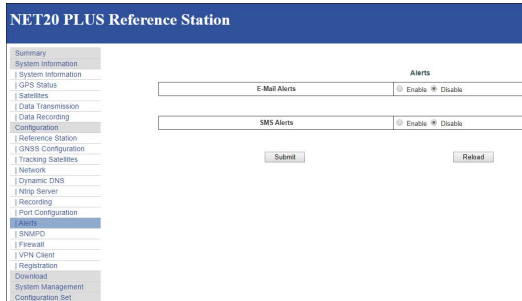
NET20 PLUS Reference Station

Summary
System Information
| System Information
| GPS Status
| Satellites
| Data Transmission
| Data Recording
Configuration
| Reference Station
| GNSS Configuration
| Tracking Satellites
| Network
| Dynamic DNS
| Ntrip Server
| Recording
| Port Configuration
| Alerts
| SNMPD
| Firewall
| VPN Client
| Registration
Download
System Management
Configuration Set

Alerts

| E-Mail Alerts | Enable Disable |
|---|---|

| SMS Alerts | Enable Disable |
|---|---|

Submit

Reload